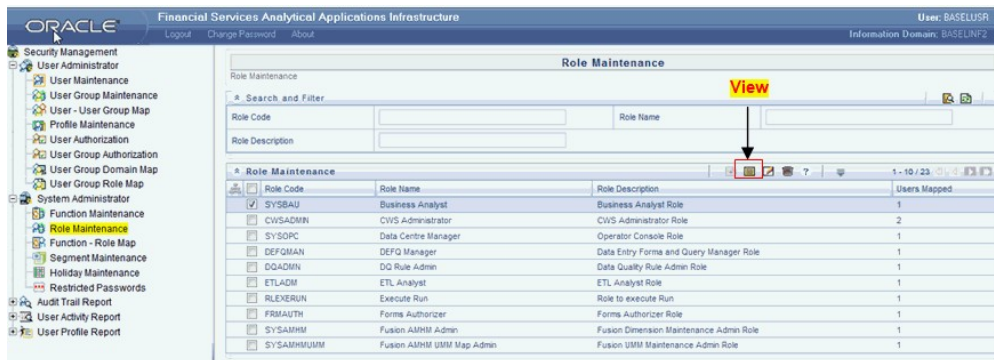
ORACLE

Financial Services Analytical Applications Infrastructure

User: BASELUSR

Logout Change Password About

Information Domain: BASELINF2

Security Management
User Administrator
User Maintenance
User Group Maintenance
User - User Group Map
Profile Maintenance
User Authorization
User Group Authorization
User Group Domain Map
User Group Role Map
System Administrator
Function Maintenance
Role Maintenance
Function - Role Map
Segment Maintenance
Holiday Maintenance
Restricted Passwords
Audit Trail Report
User Activity Report
User Profile Report

Role Maintenance

Role Maintenance

Search and Filter

View

| Role Code | | Role Name | |
|---|---|---|---|
| Role Description | | | |

Role Maintenance

1 - 10 / 23

| Role Code | Role Name | Role Description | Users Mapped |
|---|---|---|---|
| SYSBAU | Business Analyst | Business Analyst Role | 1 |
| CWSADMIN | CWS Administrator | CWS Administrator Role | 2 |
| SYSOPC | Data Centre Manager | Operator Console Role | 1 |
| DEFQMAN | DEFQ Manager | Data Entry Forms and Query Manager Role | 1 |
| DQADMN | DQ Rule Admin | Data Quality Rule Admin Role | 1 |
| ETLADM | ETL Analyst | ETL Analyst Role | 1 |
| RLEXERUN | Execute Run | Role to execute Run | 1 |
| FRMAUTH | Forms Authorizer | Forms Authorizer Role | 1 |
| SYSAMHM | Fusion AMHM Admin | Fusion Dimension Maintenance Admin Role | 1 |
| SYSAMHMUMM | Fusion AMHM UMM Map Admin | Fusion UMM Maintenance Admin Role | 1 |